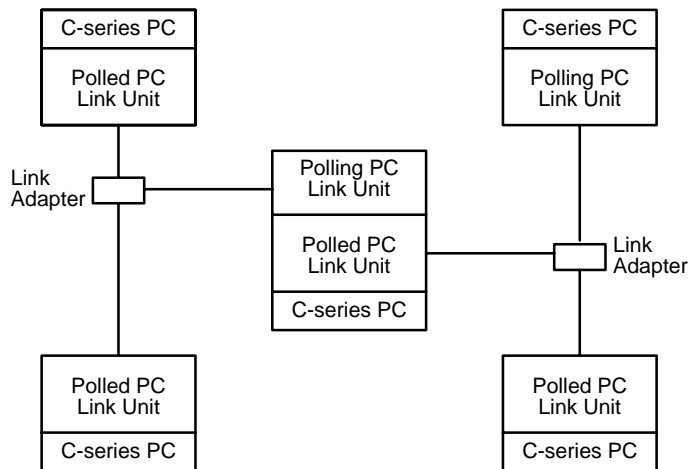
C-series PC
Polled PC Link Unit

C-series PC
Polling PC Link Unit

Link Adapter

Polling PC Link Unit
Polled PC Link Unit
C-series PC

Link Adapter

Polled PC Link Unit
C-series PC

Polled PC Link Unit
C-series PC